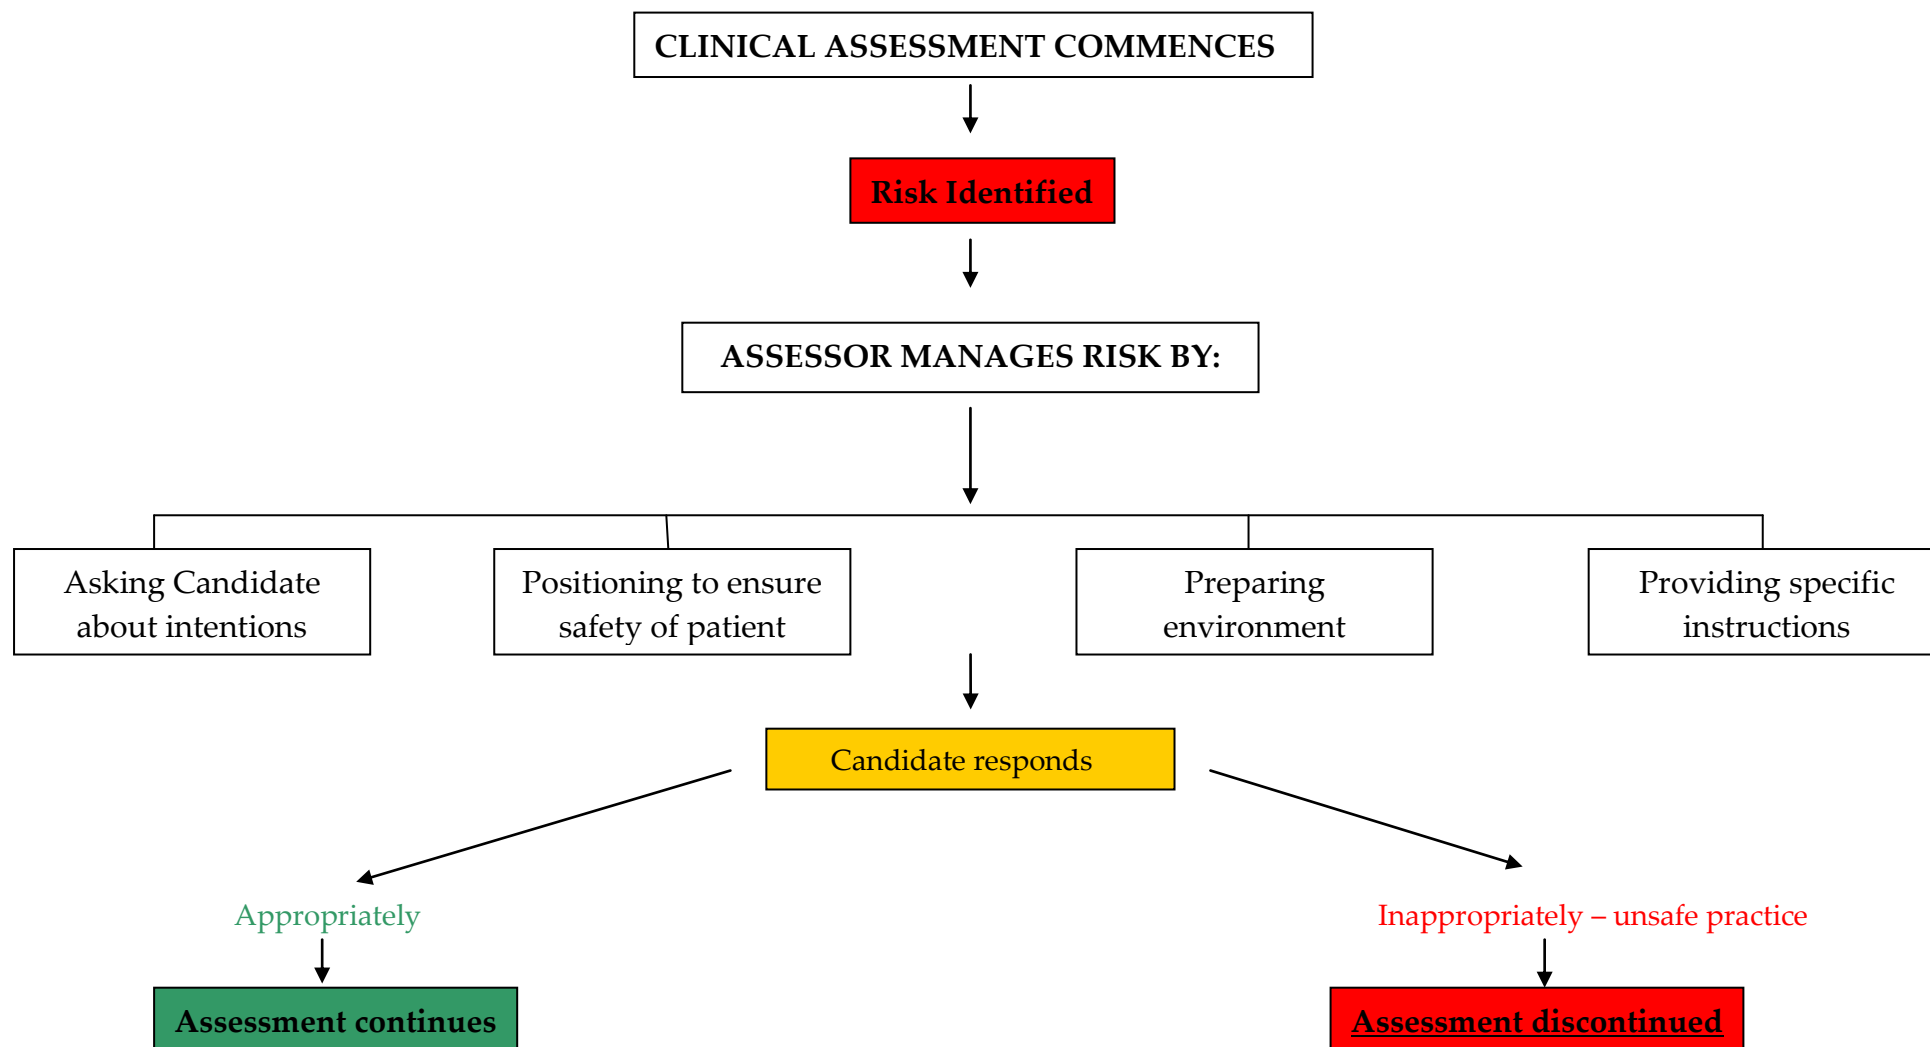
CLINICAL ASSESSMENT COMMENCES

Risk Identified

ASSESSOR MANAGES RISK BY:

Asking Candidate about intentions

Positioning to ensure safety of patient

Preparing environment

Providing specific instructions

Candidate responds

Appropriately

Assessment continues

Inappropriately – unsafe practice

Assessment discontinued